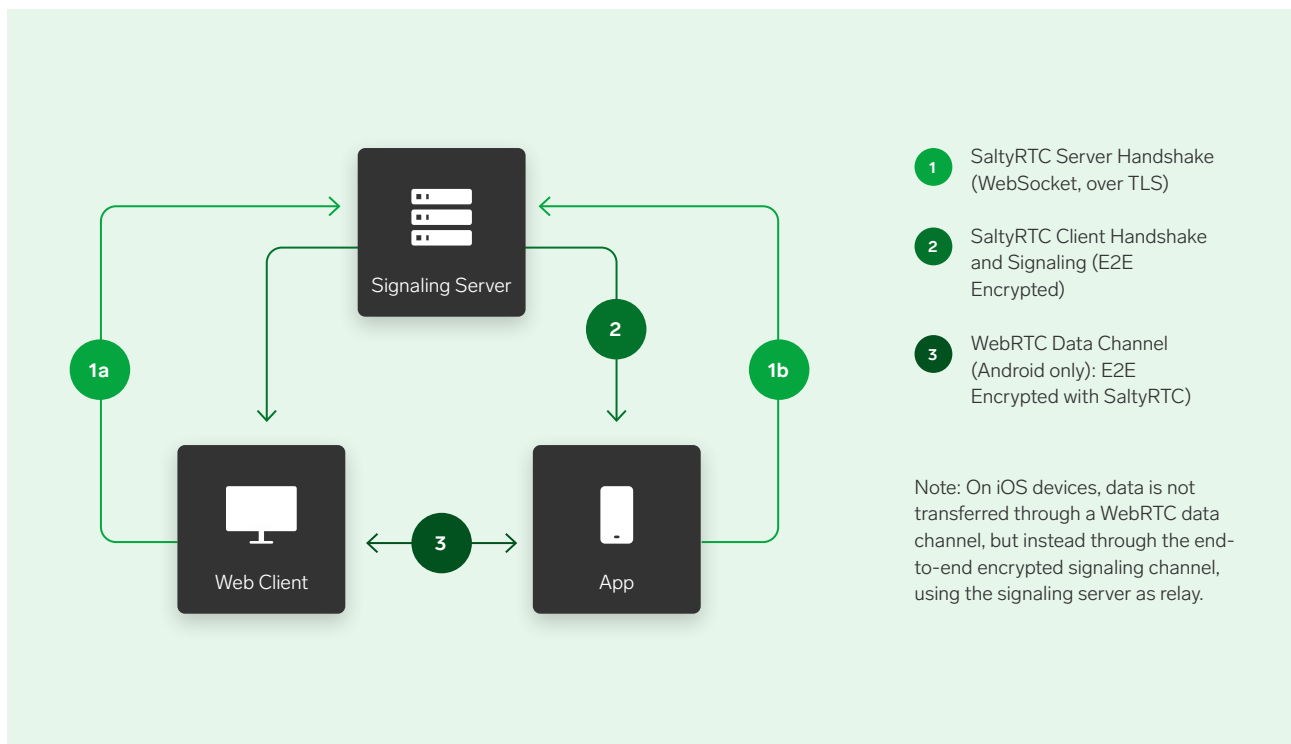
Signaling Server

1a

2

1b

Web Client

3

App

1 SaltyRTC Server Handshake (WebSocket, over TLS)

2 SaltyRTC Client Handshake and Signaling (E2E Encrypted)

3 WebRTC Data Channel (Android only): E2E Encrypted with SaltyRTC)

Note: On iOS devices, data is not transferred through a WebRTC data channel, but instead through the end-to-end encrypted signaling channel, using the signaling server as relay.